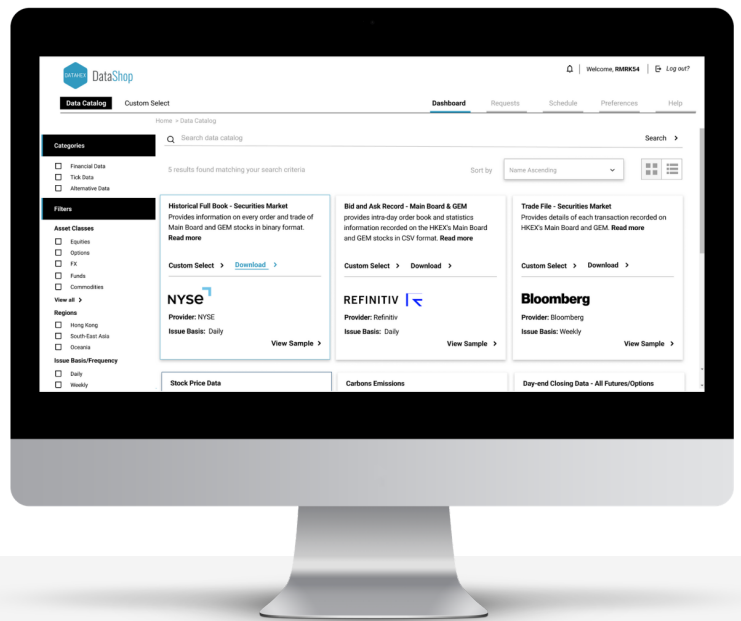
DATAHEX DataShop

Welcome, RMRK54 | Log out?

Data Catalog
Custom Select

Dashboard
Requests
Schedule
Preferences
Help

Home > Data Catalog

Search data catalog
Search >

Categories
Financial Data
Tick Data
Alternative Data

Filters
Asset Classes
Equities
Options
FX
Funds
Commodities
View all >
Regions
Hong Kong
South-East Asia
Oceania
Issue Basis/Frequency
Daily
Weekly

5 results found matching your search criteria

Sort by
Name Ascending

Historical Full Book - Securities Market
Provides information on every order and trade of Main Board and GEM stocks in binary format. Read more
Custom Select >
Download >
NYSE
Provider: NYSE
Issue Basis: Daily
View Sample >

Bid and Ask Record - Main Board & GEM
provides intra-day order book and statistics information recorded on the HKEX's Main Board and GEM stocks in CSV format. Read more
Custom Select >
Download >
REFINITIV
Provider: Refinitiv
Issue Basis: Daily
View Sample >

Trade File - Securities Market
Provides details of each transaction recorded on HKEX's Main Board and GEM. Read more
Custom Select >
Download >
Bloomberg
Provider: Bloomberg
Issue Basis: Weekly
View Sample >

Stock Price Data
Carbons Emissions
Day-end Closing Data - All Futures/Options